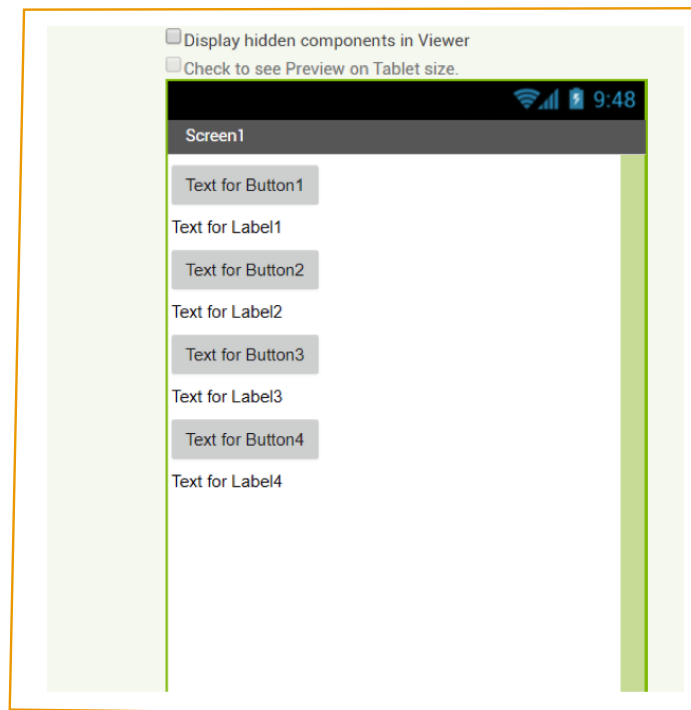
Display hidden components in Viewer

Check to see Preview on Tablet size.

9:48

Screen1

Text for Button1

Text for Label1

Text for Button2

Text for Label2

Text for Button3

Text for Label3

Text for Button4

Text for Label4